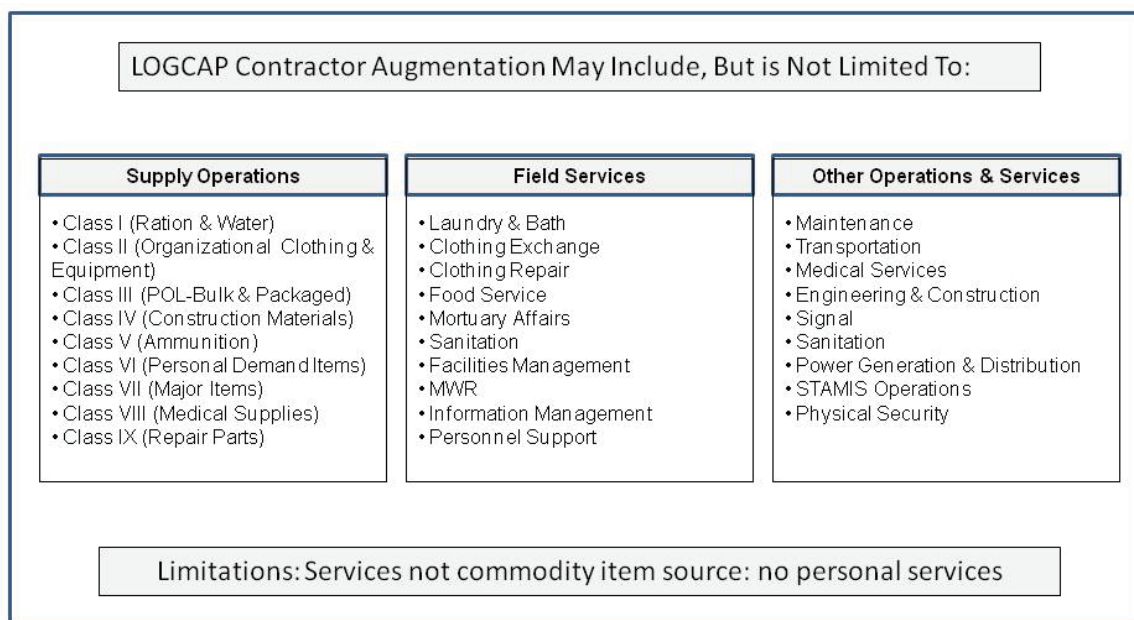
LOGCAP Contractor Augmentation May Include, But is Not Limited To:

Supply Operations

• Class I (Ration & Water)
• Class II (Organizational Clothing & Equipment)
• Class III (POL-Bulk & Packaged)
• Class IV (Construction Materials)
• Class V (Ammunition)
• Class VI (Personal Demand Items)
• Class VII (Major Items)
• Class VIII (Medical Supplies)
• Class IX (Repair Parts)

Field Services

• Laundry & Bath
• Clothing Exchange
• Clothing Repair
• Food Service
• Mortuary Affairs
• Sanitation
• Facilities Management
• MWR
• Information Management
• Personnel Support

Other Operations & Services

• Maintenance
• Transportation
• Medical Services
• Engineering & Construction
• Signal
• Sanitation
• Power Generation & Distribution
• STAMIS Operations
• Physical Security

Limitations: Services not commodity item source: no personal services